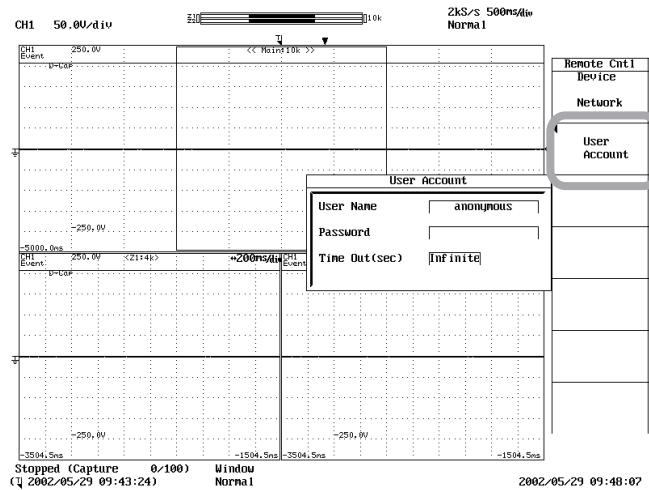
CH1 50.0V/div

Z1 Z2 10k

2kS/s 500ms/div
Normal

CH1 Event
D-Cap
250.0V
<< Main:10k >>
-250.0V
-5000.0ms

Remote Cntl
Device
Network
User Account

User Account
User Name anonymous
Password
Time Out(sec) Infinite

CH1 Event
D-Cap
250.0V
<Z1:4k>
↔200ms/div
-250.0V
-3504.5ms
-1504.5ms

CH1 Event
-250.0V
-3504.5ms
-1504.5ms

Stopped (Capture 0/100)
(T 2002/05/29 09:43:24)

Window
Normal

2002/05/29 09:48:07